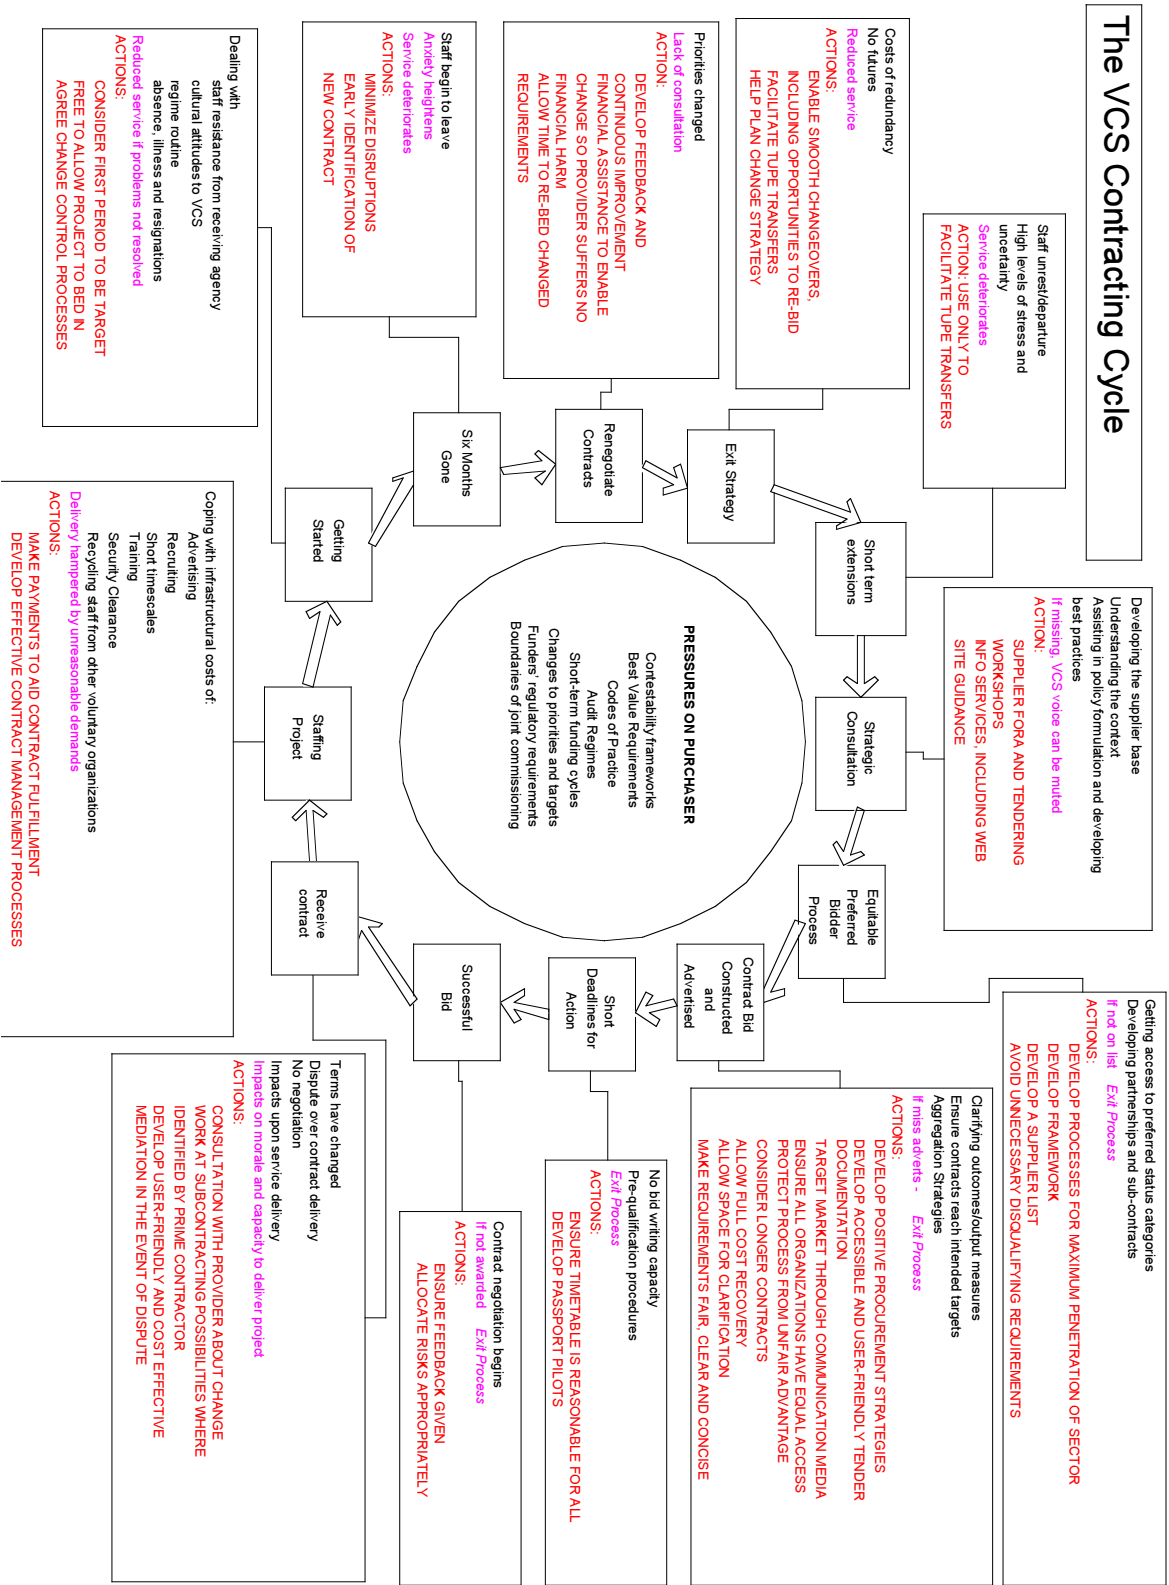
The VCS Contracting Cycle

Costs of redundancy
No futures
Reduced service
ACTIONS:
ENABLE SMOOTH CHANGEOVERS, INCLUDING OPPORTUNITIES TO RE-BID
FACILITATE TUPE TRANSFERS
HELP PLAN CHANGE STRATEGY

Staff unrest/departure
High levels of stress and uncertainty
Service deteriorates
ACTION: USE ONLY TO FACILITATE TUPE TRANSFERS

Priorities changed
Lack of consultation
ACTION:
DEVELOP FEEDBACK AND CONTINUOUS IMPROVEMENT
FINANCIAL ASSISTANCE TO ENABLE CHANGE SO PROVIDER SUFFERS NO FINANCIAL HARM
ALLOW TIME TO RE-BED CHANGED REQUIREMENTS

Staff begin to leave
Anxiety heightens
Service deteriorates
ACTIONS:
MINIMIZE DISRUPTIONS
EARLY IDENTIFICATION OF NEW CONTRACT

Dealing with
staff resistance from receiving agency
cultural attitudes to VCS
regime routine
absence, illness and resignations
Reduced service if problems not resolved
ACTIONS:
CONSIDER FIRST PERIOD TO BE TARGET FREE TO ALLOW PROJECT TO BED IN
AGREE CHANGE CONTROL PROCESSES

Exit Strategy

Renegotiate Contracts

Six Months Gone

Getting Started

Short term extensions

Strategic Consultation

Equitable Preferred Bidder Process

Contract Bid Constructed and Advertised

Short Deadlines for Action

Successful Bid

Receive contract

Staffing Project

PRESSURES ON PURCHASER
Contestability frameworks
Best Value Requirements
Codes of Practice
Audit Regimes
Short-term funding cycles
Changes to priorities and targets
Funders' regulatory requirements
Boundaries of joint commissioning

Coping with infrastructural costs of:
Advertising
Recruiting
Short timescales
Training
Security Clearance
Recycling staff from other voluntary organizations
Delivery hampered by unreasonable demands
ACTIONS:
MAKE PAYMENTS TO AID CONTRACT FULFILLMENT
DEVELOP EFFECTIVE CONTRACT MANAGEMENT PROCESSES

Developing the supplier base
Understanding the context
Assisting in policy formulation and developing best practices
If missing, VCS voice can be muted
ACTION:
SUPPLIER FORA AND TENDERING WORKSHOPS
INFO SERVICES, INCLUDING WEB SITE GUIDANCE

Getting access to preferred status categories
Developing partnerships and sub-contracts
If not on list Exit Process
ACTIONS:
DEVELOP PROCESSES FOR MAXIMUM PENETRATION OF SECTOR
DEVELOP FRAMEWORK
DEVELOP A SUPPLIER LIST
AVOID UNNECESSARY DISQUALIFYING REQUIREMENTS

Clarifying outcomes/output measures
Ensure contracts reach intended targets
Aggregation Strategies
If miss adverts - Exit Process
ACTIONS:
DEVELOP POSITIVE PROCUREMENT STRATEGIES
DEVELOP ACCESSIBLE AND USER-FRIENDLY TENDER DOCUMENTATION
TARGET MARKET THROUGH COMMUNICATION MEDIA
ENSURE ALL ORGANIZATIONS HAVE EQUAL ACCESS
PROTECT PROCESS FROM UNFAIR ADVANTAGE
CONSIDER LONGER CONTRACTS
ALLOW FULL COST RECOVERY
ALLOW SPACE FOR CLARIFICATION
MAKE REQUIREMENTS FAIR, CLEAR AND CONCISE

No bid writing capacity
Pre-qualification procedures
Exit Process
ACTIONS:
ENSURE TIMETABLE IS REASONABLE FOR ALL
DEVELOP PASSPORT PILOTS

Contract negotiation begins
If not awarded Exit Process
ACTIONS:
ENSURE FEEDBACK GIVEN
ALLOCATE RISKS APPROPRIATELY

Terms have changed
Dispute over contract delivery
No negotiation
Impacts upon service delivery
Impacts on morale and capacity to deliver project
ACTIONS:
CONSULTATION WITH PROVIDER ABOUT CHANGE
WORK AT SUBCONTRACTING POSSIBILITIES WHERE IDENTIFIED BY PRIME CONTRACTOR
DEVELOP USER-FRIENDLY AND COST EFFECTIVE MEDIATION IN THE EVENT OF DISPUTE